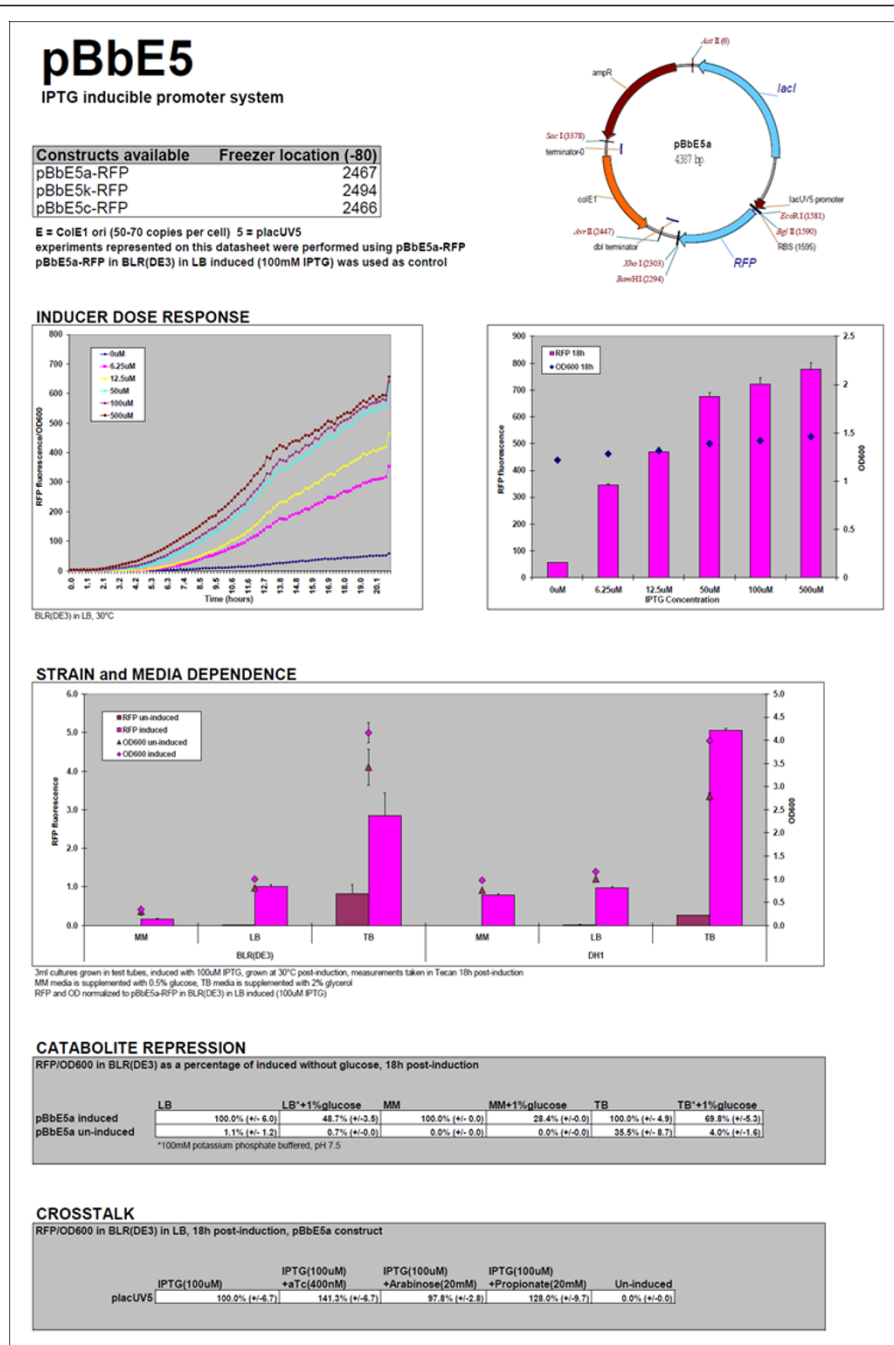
pBbE5
IPTG inducible promoter system

| Constructs available | Freezer location (-80) |
|---|---|
| pBbE5a-RFP | 2467 |
| pBbE5k-RFP | 2494 |
| pBbE5c-RFP | 2466 |

E = ColE1 ori (50-70 copies per cell) 5 = placUV5
experiments represented on this datasheet were performed using pBbE5a-RFP
pBbE5a-RFP in BLR(DE3) in LB induced (100mM IPTG) was used as control

Aat II (6)
ampR
lacI
Sac I (3378)
terminator-0
pBbE5a
4387 bp
colE1
lacUV5 promoter
EcoR I (1581)
Bgl II (1590)
RBS (1595)
Avr II (2447)
dbl terminator
Xho I (2303)
BamHI (2294)
RFP

INDUCER DOSE RESPONSE

800
700
600
500
400
300
200
100
0
0uM
6.25uM
12.5uM
50uM
100uM
500uM
RFP fluorescence/OD600
0.0 1.1 2.1 3.2 4.2 5.3 6.3 7.4 8.4 9.5 10.6 11.6 12.7 13.8 14.8 15.9 16.9 18.0 19.0 20.1
Time (hours)
BLR(DE3) in LB, 30°C

900
800
700
600
500
400
300
200
100
0
RFP 18h
OD600 18h
RFP fluorescence
2.5
2
1.5
1
0.5
0
OD600
0uM 6.25uM 12.5uM 50uM 100uM 500uM
IPTG Concentration

STRAIN and MEDIA DEPENDENCE

6.0
5.0
4.0
3.0
2.0
1.0
0.0
RFP un-induced
RFP induced
OD600 un-induced
OD600 induced
RFP fluorescence
5.0
4.5
4.0
3.5
3.0
2.5
2.0
1.5
1.0
0.5
0.0
OD600
MM LB TB MM LB TB
BLR(DE3) DH1
3ml cultures grown in test tubes, induced with 100uM IPTG, grown at 30°C post-induction, measurements taken in Tecan 18h post-induction
MM media is supplemented with 0.5% glucose, TB media is supplemented with 2% glycerol
RFP and OD normalized to pBbE5a-RFP in BLR(DE3) in LB induced (100uM IPTG)

CATABOLITE REPRESSION
RFP/OD600 in BLR(DE3) as a percentage of induced without glucose, 18h post-induction

| | LB | LB*+1%glucose | MM | MM+1%glucose | TB | TB*+1%glucose |
|---|---|---|---|---|---|---|
| pBbE5a induced | 100.0% (+/- 6.0) | 48.7% (+/-3.5) | 100.0% (+/- 0.0) | 28.4% (+/-0.0) | 100.0% (+/- 4.9) | 69.8% (+/-5.3) |
| pBbE5a un-induced | 1.1% (+/- 1.2) | 0.7% (+/-0.0) | 0.0% (+/- 0.0) | 0.0% (+/-0.0) | 35.5% (+/- 8.7) | 4.0% (+/-1.6) |

*100mM potassium phosphate buffered, pH 7.5

CROSSTALK
RFP/OD600 in BLR(DE3) in LB, 18h post-induction, pBbE5a construct

| | IPTG(100uM) | IPTG(100uM) +aTc(400nM) | IPTG(100uM) +Arabinose(20mM) | IPTG(100uM) +Propionate(20mM) | Un-induced |
|---|---|---|---|---|---|
| placUV5 | 100.0% (+/-6.7) | 141.3% (+/-6.7) | 97.8% (+/-2.8) | 128.0% (+/-9.7) | 0.0% (+/-0.0) |